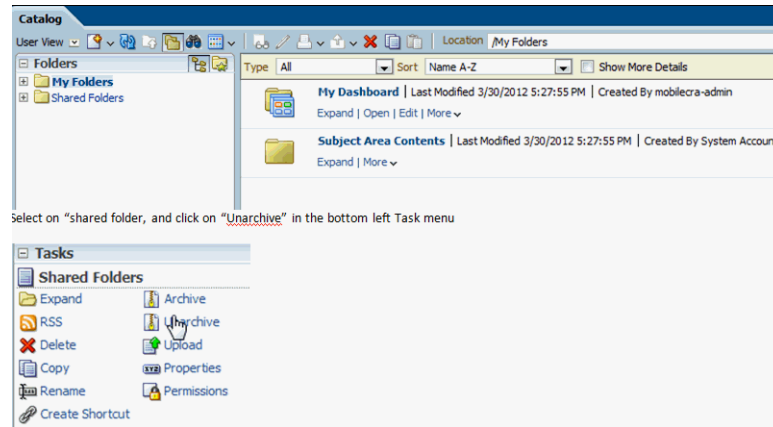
Catalog

User View

Location /My Folders

Folders

My Folders

Shared Folders

Type All

Sort Name A-Z

Show More Details

My Dashboard | Last Modified 3/30/2012 5:27:55 PM | Created By mobilecra-admin

Expand | Open | Edit | More

Subject Area Contents | Last Modified 3/30/2012 5:27:55 PM | Created By System Accou

Expand | More

Select on “shared folder, and click on “Unarchive” in the bottom left Task menu

Tasks

Shared Folders

Expand

Archive

RSS

Unarchive

Delete

Upload

Copy

Properties

Rename

Permissions

Create Shortcut